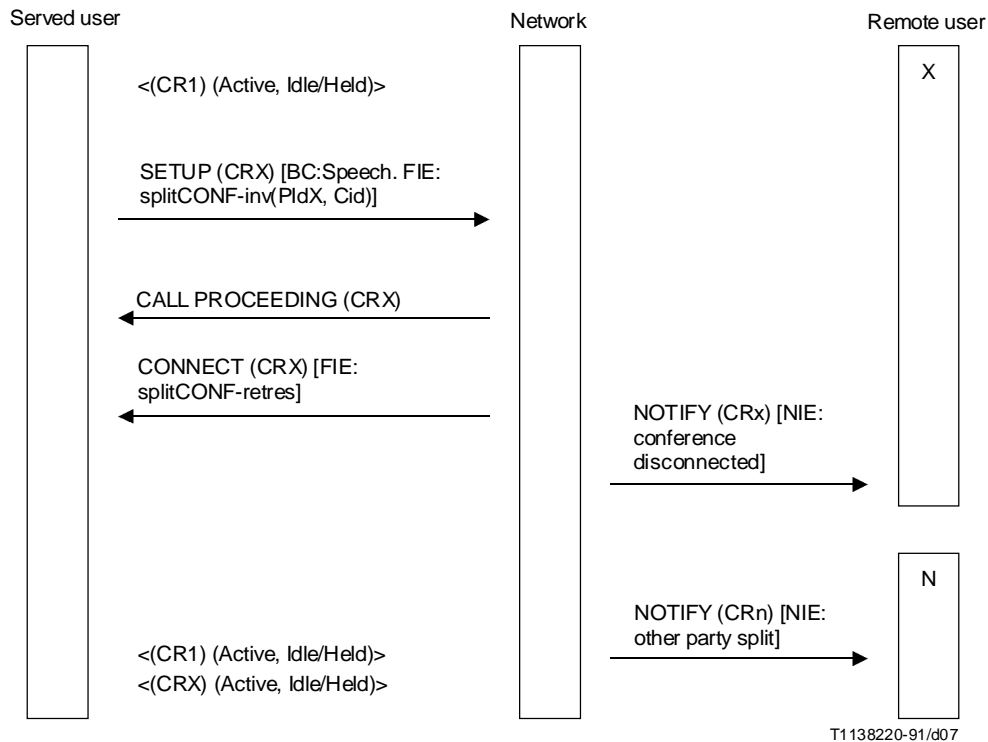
Served user

Network

Remote user

X

<(CR1) (Active, Idle/Held)>

SETUP (CRX) [BC:Speech. FIE: splitCONF-inv(PIdX, Cid)]

CALL PROCEEDING (CRX)

CONNECT (CRX) [FIE: splitCONF-retres]

NOTIFY (CRx) [NIE: conference disconnected]

N

NOTIFY (CRn) [NIE: other party split]

<(CR1) (Active, Idle/Held)>

<(CRX) (Active, Idle/Held)>

T1138220-91/d07